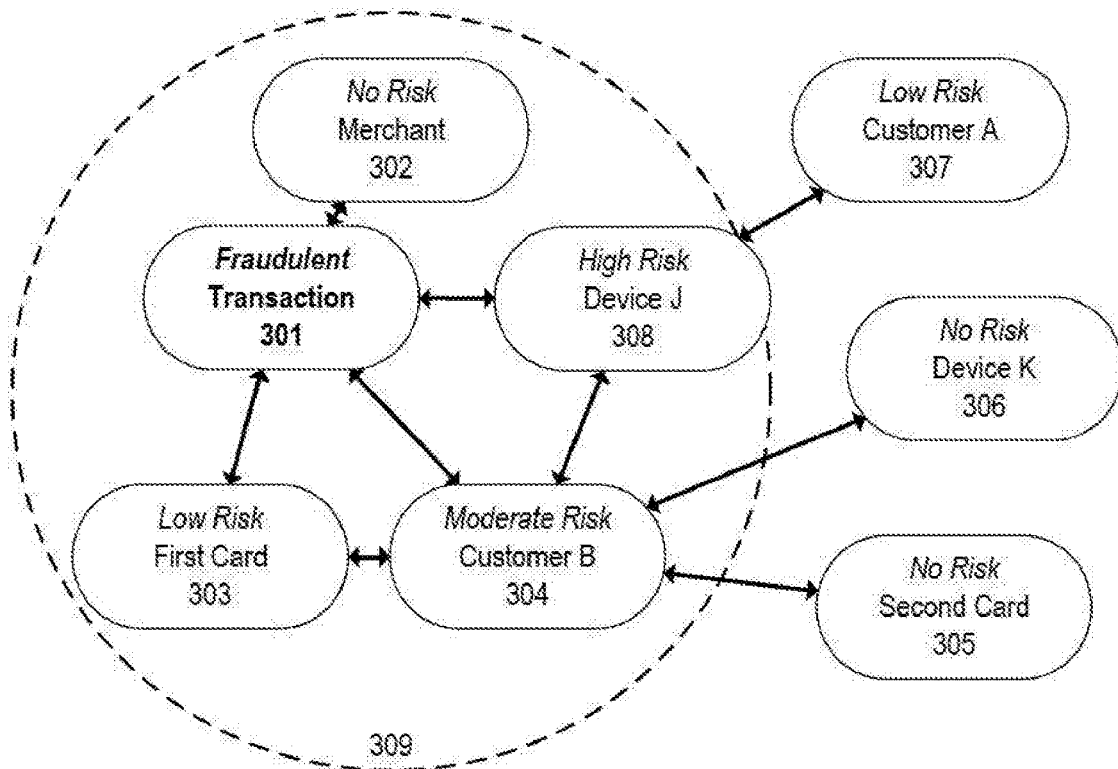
No Risk
Merchant
302

Low Risk
Customer A
307

Fraudulent
Transaction
301

High Risk
Device J
308

No Risk
Device K
306

Low Risk
First Card
303

Moderate Risk
Customer B
304

No Risk
Second Card
305

309